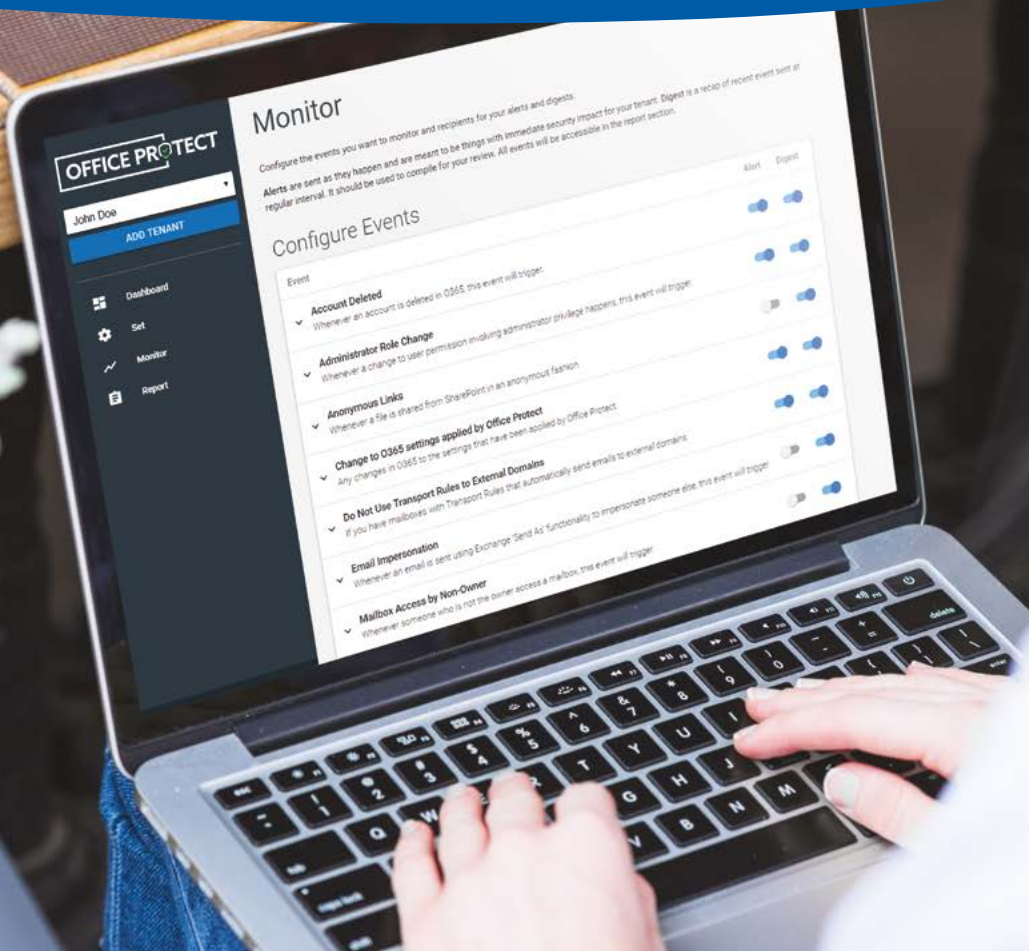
OFFICE PROTECT

John Doe

ADD TENANT

Dashboard

Set

Monitor

Report

Monitor

Configure the events you want to monitor and recipients for your alerts and digests.

Alerts are sent as they happen and are meant to be things with immediate security impact for your tenant. Digest is a recap of recent event sent at regular interval. It should be used to compile for your review. All events will be accessible in the report section.

Configure Events

Alert Digest

Event

Account Deleted
Whenever an account is deleted in O365, this event will trigger.

Administrator Role Change
Whenever a change to user permission involving administrator privilege happens, this event will trigger.

Anonymous Links
Whenever a file is shared from SharePoint in an anonymous fashion.

Change to O365 settings applied by Office Protect
Any changes in O365 to the settings that have been applied by Office Protect.

Do Not Use Transport Rules to External Domains
If you have mailboxes with Transport Rules that automatically send emails to external domains.

Email Impersonation
Whenever an email is sent using Exchange 'Send As' functionality to impersonate someone else, this event will trigger.

Mailbox Access by Non-Owner
Whenever someone who is not the owner access a mailbox, this event will trigger.